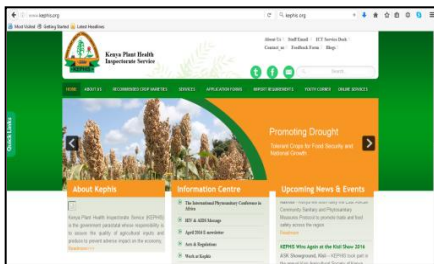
www.kephis.org
Most Visited Getting Started Latest Headlines
kephis.org
Kenya Plant Health Inspectorate Service
About Us | Staff Email | ICT Service Desk | Contact us | Feedback Form | Blogs
Search
HOME ABOUT US RECOMMENDED CROP VARIETIES SERVICES APPLICATION FORMS IMPORT REQUIREMENTS YOUTH CORNER ONLINE SERVICES
Quick Links
Promoting Drought
Tolerant Crops for Food Security and National Growth
About Kephis
Kenya Plant Health Inspectorate Service (KEPHIS) is the government parastatal whose responsibility is to assure the quality of agricultural inputs and produce to prevent adverse impact on the economy.
Information Centre
The International Phytosanitary Conference in Africa
HIV & AIDS Message
April ISO 9 newsletter
Acts & Regulations
Work at Kephis
Upcoming News & Events
Community Sanitary and Phytosanitary Measures Protocol to provide trade and food safety across the region
KEPHIS Wins Again at the Mali Show 2016
ASK Showground, Mali – KEPHIS took part in